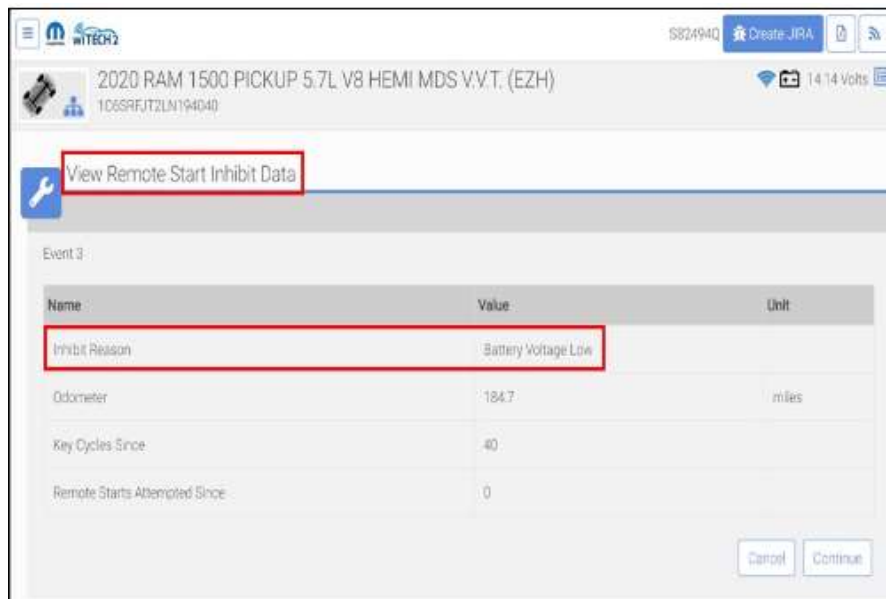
wiTECH2

S82494Q Create JIRA

2020 RAM 1500 PICKUP 5.7L V8 HEMI MDS V.V.T. (EZH)
1C6SRFJT2LN194040

14.14 Volts

View Remote Start Inhibit Data

Event 3

| Name | Value | Unit |
|---|---|---|
| Inhibit Reason | Battery Voltage Low | |
| Odometer | 184.7 | miles |
| Key Cycles Since | 40 | |
| Remote Starts Attempted Since | 0 | |

Cancel Continue